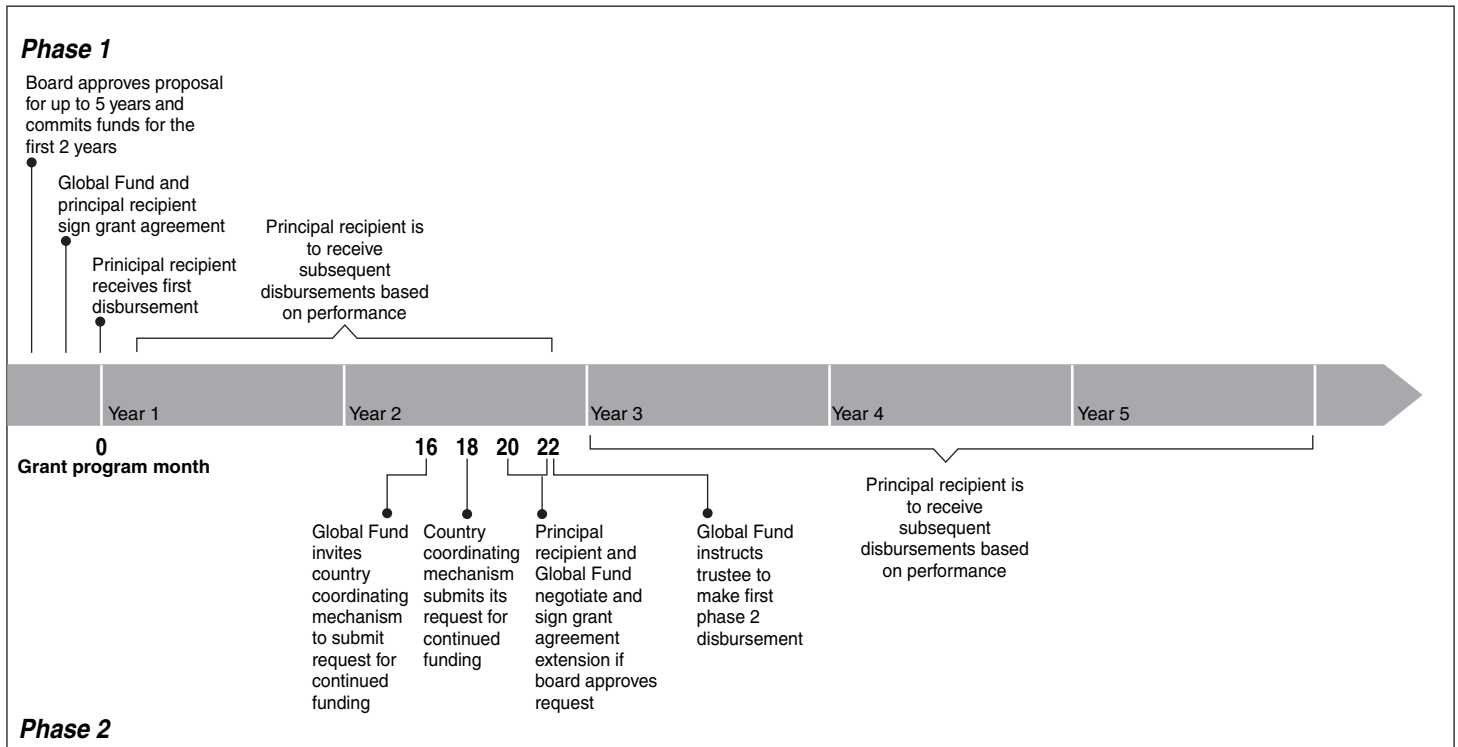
Phase 1

Board approves proposal for up to 5 years and commits funds for the first 2 years

Global Fund and principal recipient sign grant agreement

Prinicipal recipient receives first disbursement

Principal recipient is to receive subsequent disbursements based on performance

Year 1

Year 2

Year 3

Year 4

Year 5

0
Grant program month

16 18 20 22

Principal recipient is to receive subsequent disbursements based on performance

Global Fund invites country coordinating mechanism to submit request for continued funding

Country coordinating mechanism submits its request for continued funding

Principal recipient and Global Fund negotiate and sign grant agreement extension if board approves request

Global Fund instructs trustee to make first phase 2 disbursement

Phase 2